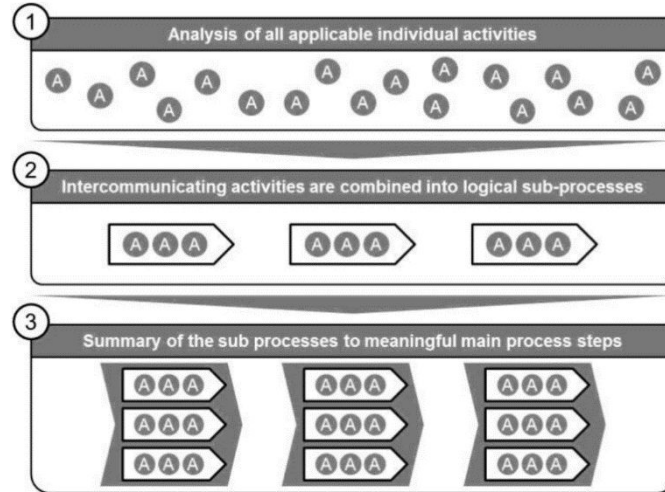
1
Analysis of all applicable individual activities

A A A A A A A A A A A A A A A A A A A A

2
Intercommunicating activities are combined into logical sub-processes

A A A
A A A
A A A

3
Summary of the sub processes to meaningful main process steps

A A A
A A A
A A A
A A A
A A A
A A A
A A A
A A A
A A A